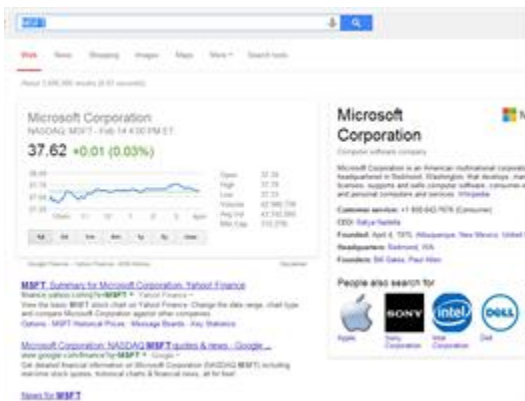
MSFT

Web News Shopping Images Maps More Search tools

About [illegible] results ([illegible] seconds)

Microsoft Corporation
NASDAQ: MSFT - Feb 14 4:00 PM ET

37.62 +0.01 (0.03%)

Open 37.39
High 37.78
Low 37.33
Volume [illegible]
Avg Vol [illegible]
Mkt Cap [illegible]

1d 5d 1m 3m 1y 5y max

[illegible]

MSFT: Summary for Microsoft Corporation- Yahoo! Finance
finance.yahoo.com/q?s=MSFT - Yahoo! Finance
View the basic MSFT stock chart on Yahoo! Finance. Change the date range, chart type and compare Microsoft Corporation against other companies.
Options - MSFT Historical Prices - Message Boards - Key Statistics

Microsoft Corporation: NASDAQ:MSFT quotes & news - Google ...
www.google.com/finance?q=MSFT - Google
Get detailed financial information on Microsoft Corporation (NASDAQ:MSFT) including real-time stock quotes, historical charts & financial news, all for free!

News for MSFT

Microsoft Corporation

Computer software company

Microsoft Corporation is an American multinational corporation headquartered in Redmond, Washington, that develops, manufactures, licenses, supports and sells computer software, consumer electronics and personal computers and services. Wikipedia

Customer service: +1 800-642-7676 (Consumer)
CEO: Satya Nadella
Founded: April 4, 1975, Albuquerque, New Mexico, United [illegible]
Headquarters: Redmond, WA
Founders: Bill Gates, Paul Allen

People also search for

SONY intel DELL

Apple Sony Corporation Intel Corporation Dell